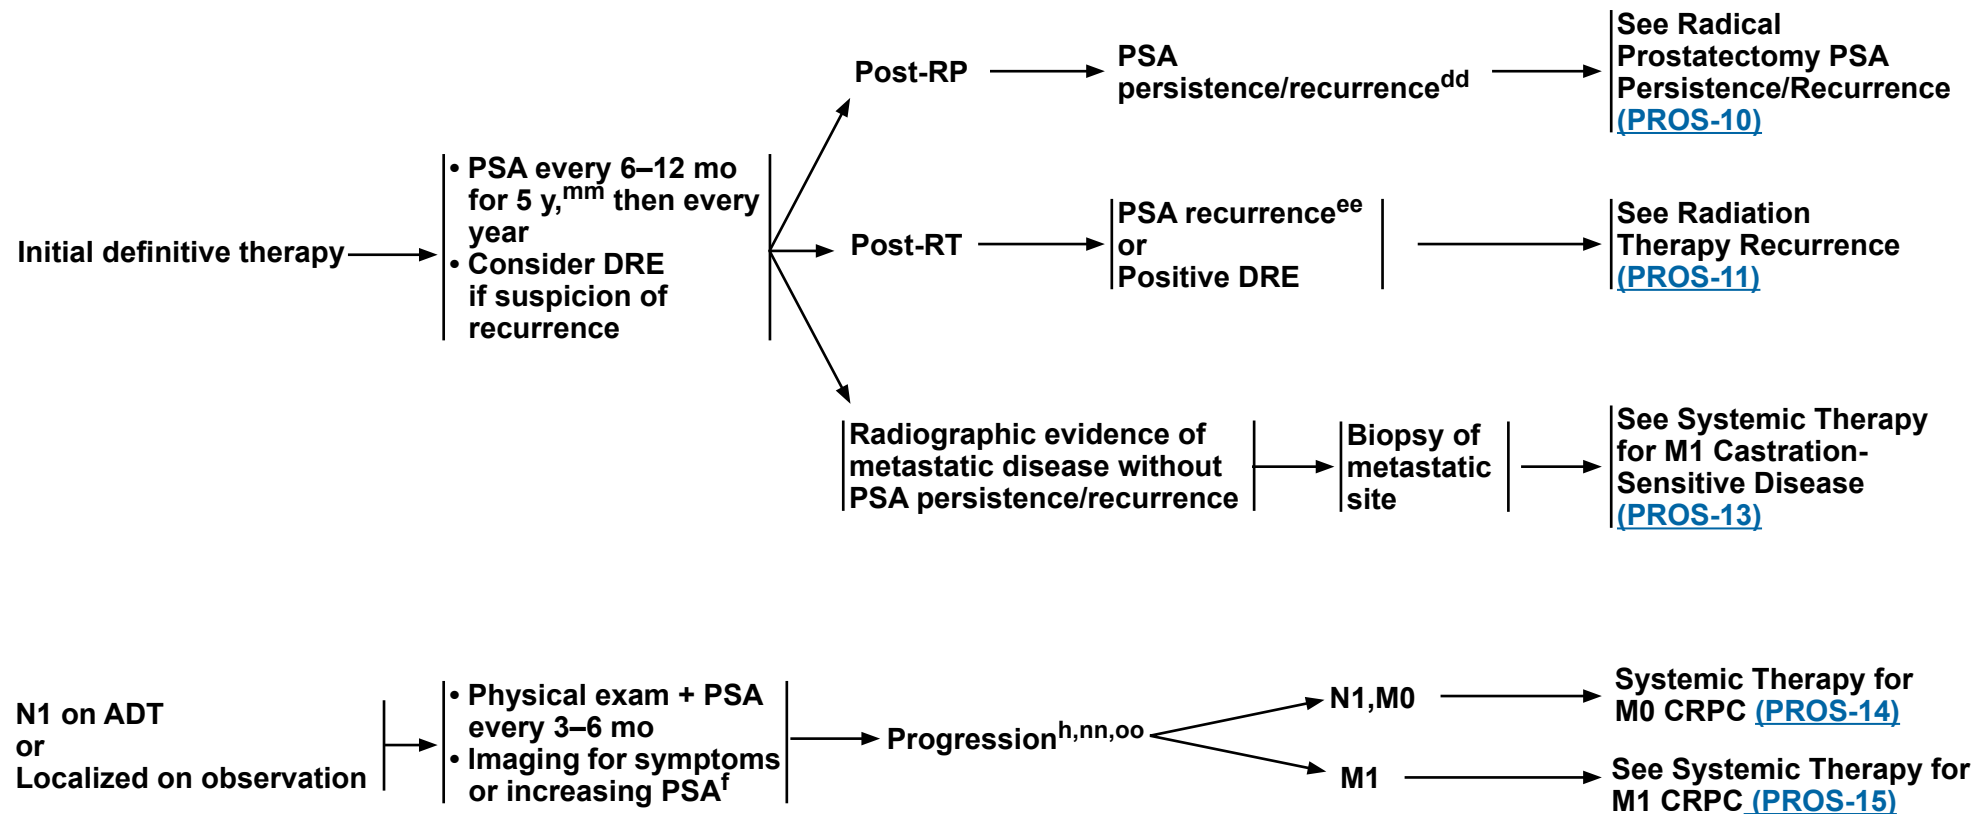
Initial definitive therapy

• PSA every 6–12 mo for 5 y,$^{mm}$ then every year
• Consider DRE if suspicion of recurrence

Post-RP

PSA persistence/recurrence$^{dd}$

See Radical Prostatectomy PSA Persistence/Recurrence (PROS-10)

Post-RT

PSA recurrence$^{ee}$ or Positive DRE

See Radiation Therapy Recurrence (PROS-11)

Radiographic evidence of metastatic disease without PSA persistence/recurrence

Biopsy of metastatic site

See Systemic Therapy for M1 Castration-Sensitive Disease (PROS-13)

N1 on ADT or Localized on observation

• Physical exam + PSA every 3–6 mo
• Imaging for symptoms or increasing PSA$^{f}$

Progression$^{h,nn,oo}$

N1,M0

Systemic Therapy for M0 CRPC (PROS-14)

M1

See Systemic Therapy for M1 CRPC (PROS-15)